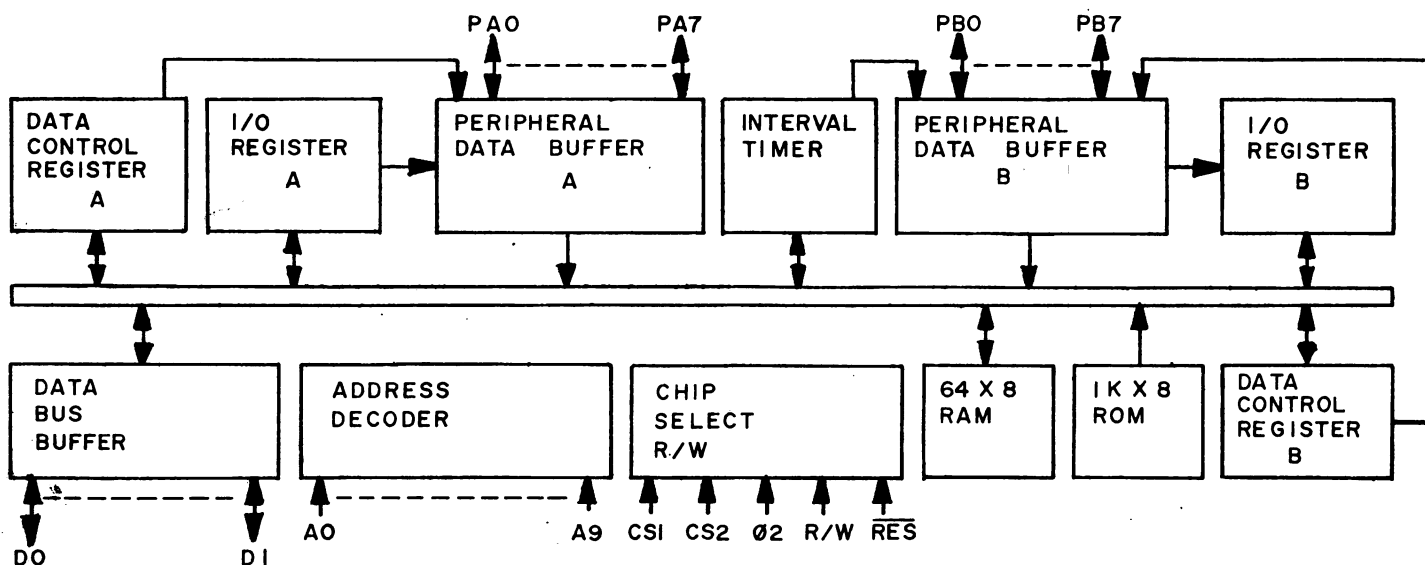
PAO
PA7
PBO
PB7

DATA CONTROL REGISTER A

I/O REGISTER A

PERIPHERAL DATA BUFFER A

INTERVAL TIMER

PERIPHERAL DATA BUFFER B

I/O REGISTER B

DATA BUS BUFFER

ADDRESS DECODER

CHIP SELECT R/W

64 X 8 RAM

IK X 8 ROM

DATA CONTROL REGISTER B

DO
DI
AO
A9
CSI
CS2
Ø2
R/W
$\overline{RES}$